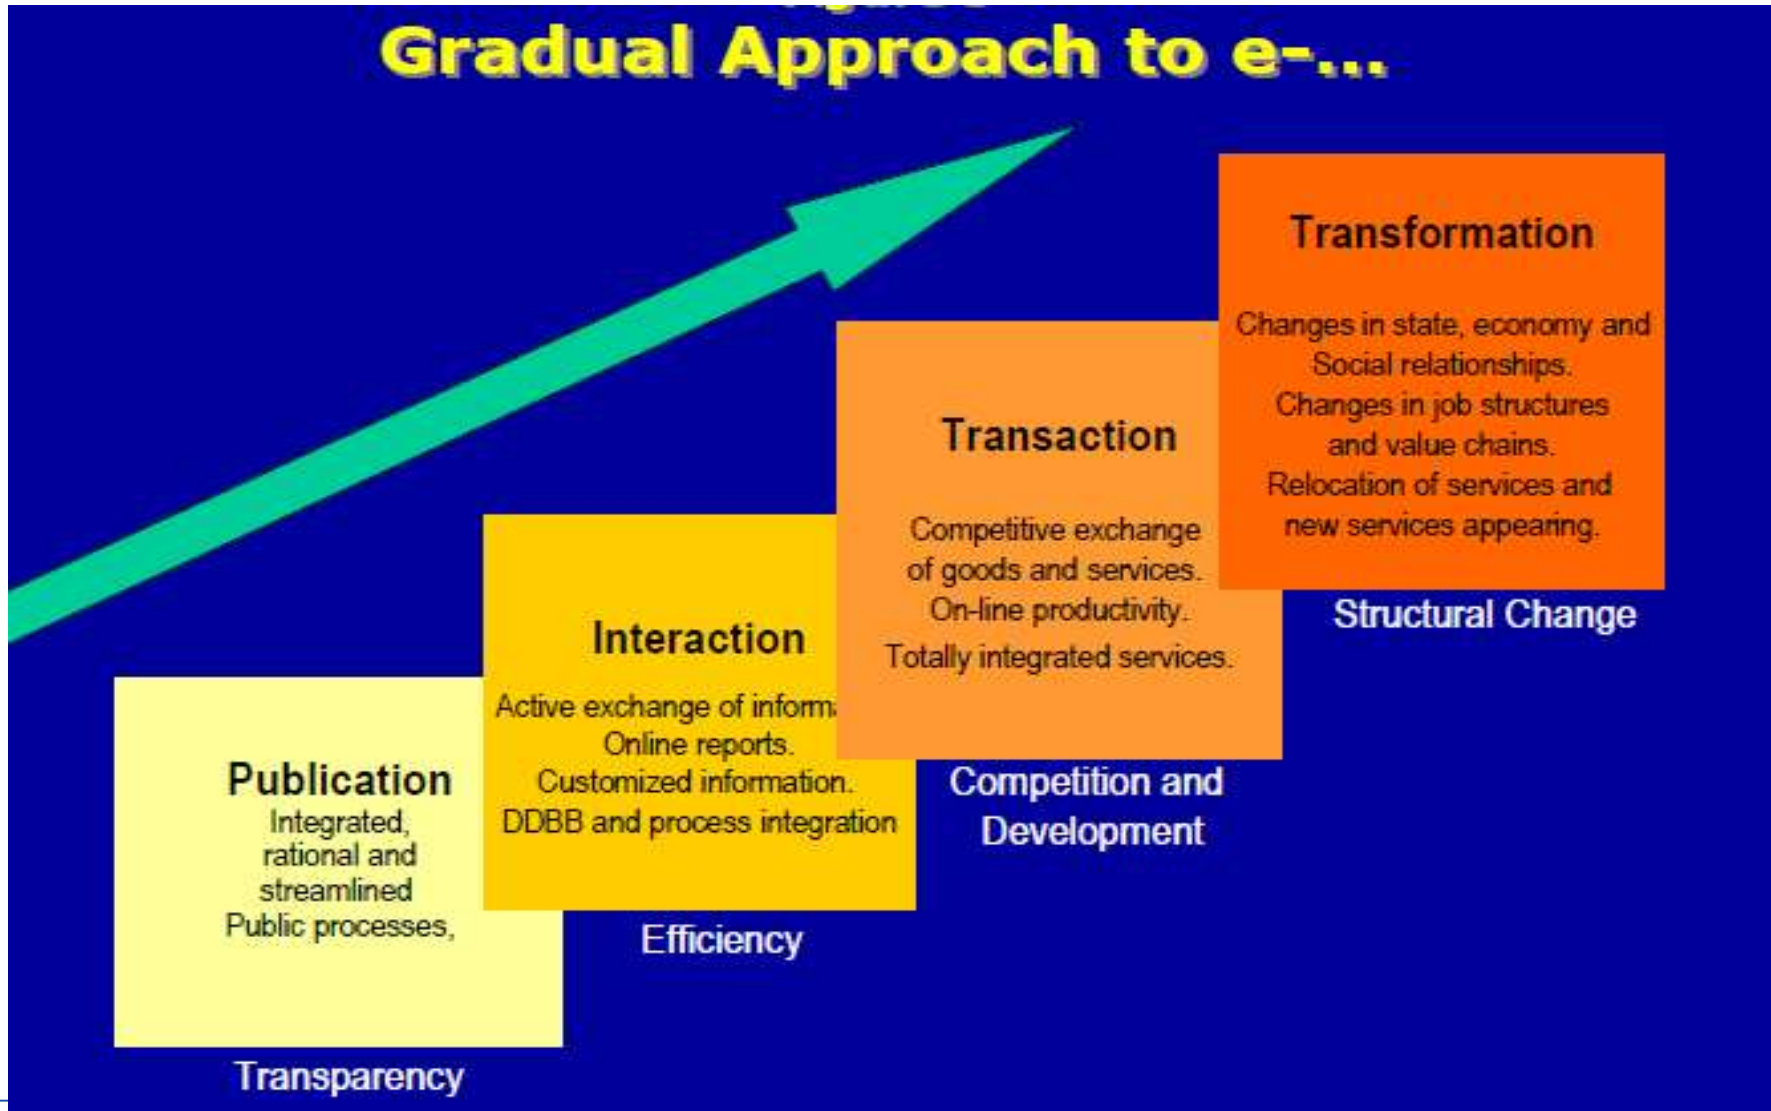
Gradual Approach to e-...

Transformation

Changes in state, economy and Social relationships. Changes in job structures and value chains. Relocation of services and new services appearing.

Structural Change

Transaction

Competitive exchange of goods and services. On-line productivity. Totally integrated services.

Competition and Development

Interaction

Active exchange of inform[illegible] Online reports. Customized information. DDBB and process integration

Efficiency

Publication

Integrated, rational and streamlined Public processes,

Transparency